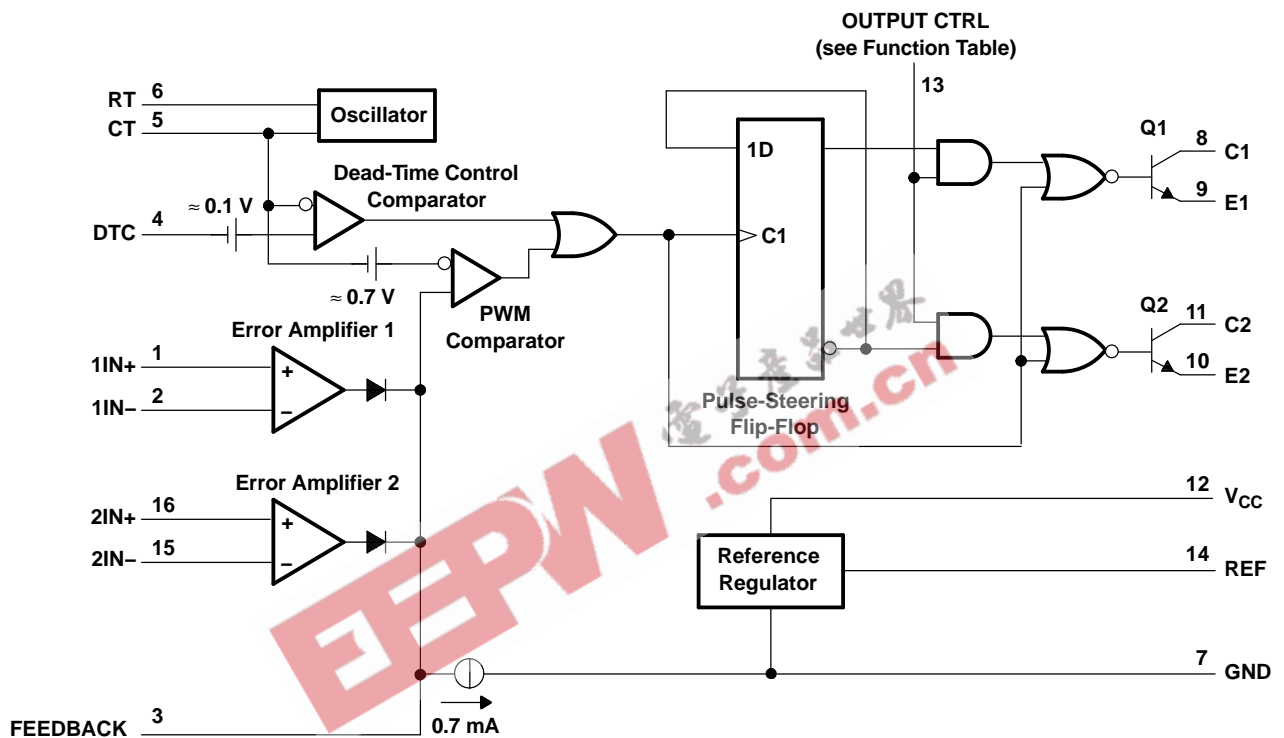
OUTPUT CTRL
(see Function Table)
13

RT 6
CT 5
Oscillator

Dead-Time Control Comparator
≈ 0.1 V
DTC 4
≈ 0.7 V
PWM Comparator

1D
C1
Pulse-Steering Flip-Flop

Q1
8 C1
9 E1

Q2
11 C2
10 E2

Error Amplifier 1
1IN+ 1
1IN− 2
+
−

Error Amplifier 2
2IN+ 16
2IN− 15
+
−

12 $V_{CC}$
Reference Regulator
14 REF
7 GND

FEEDBACK 3
0.7 mA

电子产品世界
EEPW.com.cn